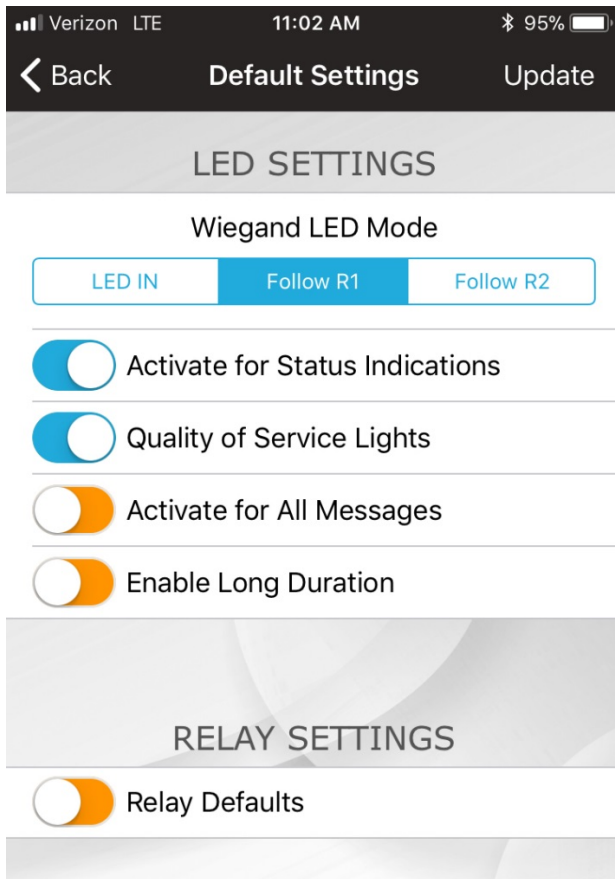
Verizon LTE 11:02 AM 95%

< Back Default Settings Update

LED SETTINGS

Wiegand LED Mode

LED IN | Follow R1 | Follow R2

Activate for Status Indications

Quality of Service Lights

Activate for All Messages

Enable Long Duration

RELAY SETTINGS

Relay Defaults